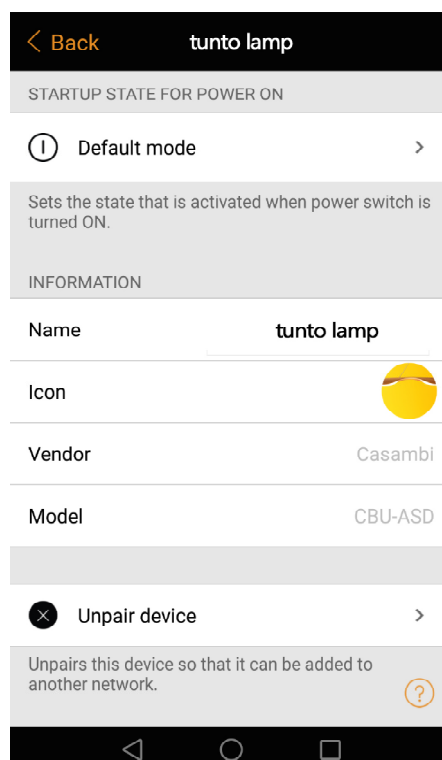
< Back tunto lamp

STARTUP STATE FOR POWER ON

Default mode >

Sets the state that is activated when power switch is turned ON.

INFORMATION

Name tunto lamp

Icon

Vendor Casambi

Model CBU-ASD

Unpairs device >

Unpairs this device so that it can be added to another network.

?